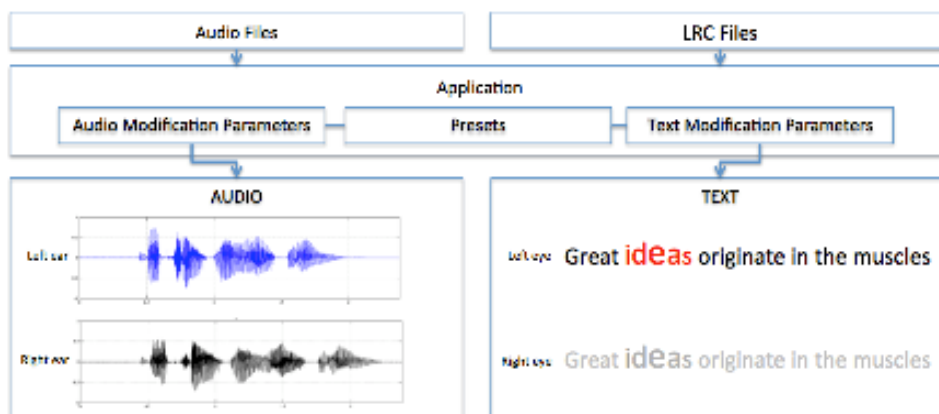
Audio Files

LRC Files

Application

Audio Modification Parameters

Presets

Text Modification Parameters

AUDIO

Left ear

Right ear

TEXT

Left eye Great ideas originate in the muscles

Right eye Great ideas originate in the muscles